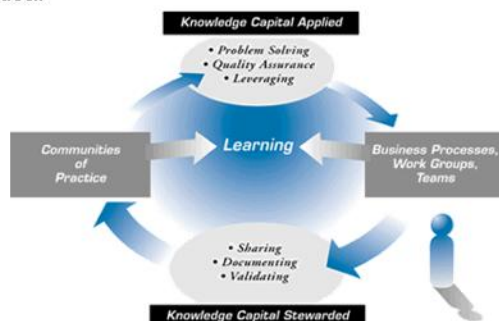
Knowledge Capital Applied

• Problem Solving
• Quality Assurance
• Leveraging

Communities of Practice

Learning

Business Processes, Work Groups, Teams

• Sharing
• Documenting
• Validating

Knowledge Capital Stewarded